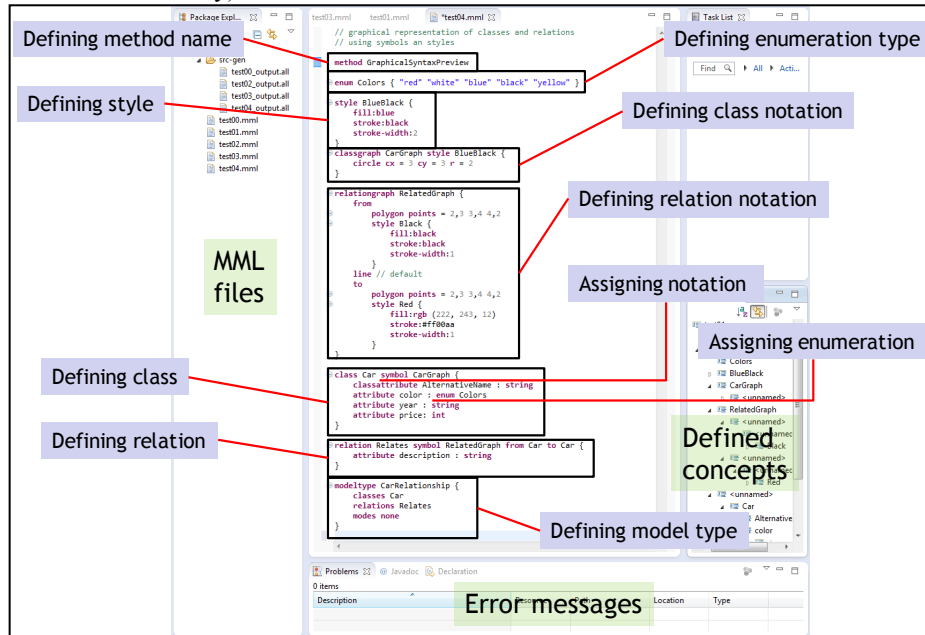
Package Expl
test03.mml
test01.mml
*test04.mml
Task List

Defining method name
Defining enumeration type
Defining style
Defining class notation
Defining relation notation
Assigning notation
Assigning enumeration
Defining class
Defining relation
Defining model type
MML files
Defined concepts
Error messages

src-gen
test00_output.all
test02_output.all
test03_output.all
test04_output.all
test00.mml
test01.mml
test02.mml
test03.mml
test04.mml

// graphical representation of classes and relations
// using symbols an styles

method GraphicalSyntaxPreview

enum Colors { "red" "white" "blue" "black" "yellow" }

style BlueBlack {
fill:blue
stroke:black
stroke-width:2
}

classgraph CarGraph style BlueBlack {
circle cx = 3 cy = 3 r = 2
}

relationgraph RelatedGraph {
from
polygon points = 2,3 3,4 4,2
style Black {
fill:black
stroke:black
stroke-width:1
}
line // default
to
polygon points = 2,3 3,4 4,2
style Red {
fill:rgb (222, 243, 12)
stroke:#ff00aa
stroke-width:1
}
}

class Car symbol CarGraph {
classattribute AlternativeName : string
attribute color : enum Colors
attribute year : string
attribute price: int
}

relation Relates symbol RelatedGraph from Car to Car {
attribute description : string
}

modeltype CarRelationship {
classes Car
relations Relates
modes none
}

Find
All
Acti...

Colors
BlueBlack
CarGraph
<unnamed>
RelatedGraph
<unnamed>
Red
<unnamed>
Car
Alternative
color

Problems
Javadoc
Declaration
0 items
Description
Location
Type